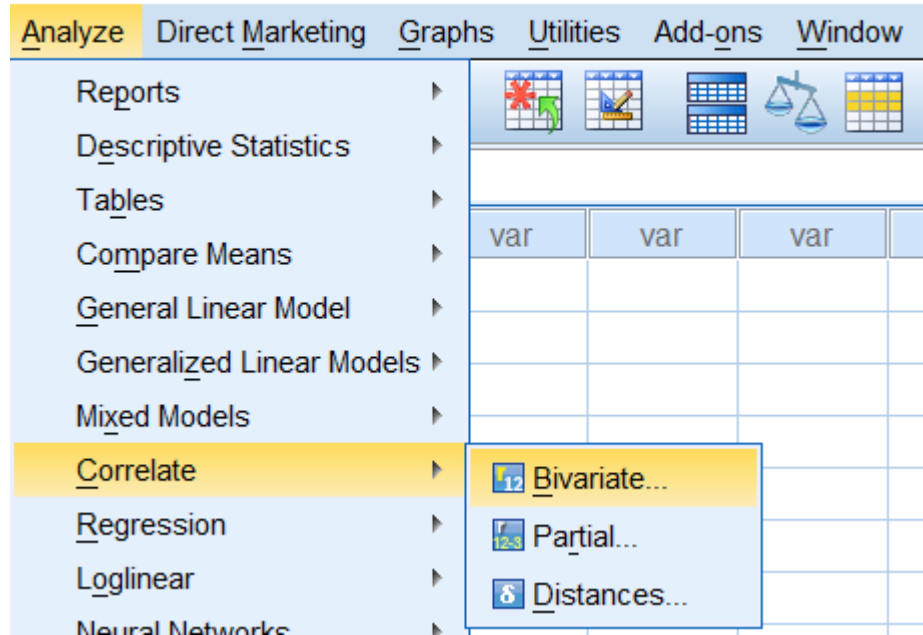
Analyze Direct Marketing Graphs Utilities Add-ons Window

Reports
Descriptive Statistics
Tables
Compare Means
General Linear Model
Generalized Linear Models
Mixed Models
Correlate
Regression
Loglinear
Neural Networks

var var var

12 Bivariate...
12-3 Partial...
δ Distances...